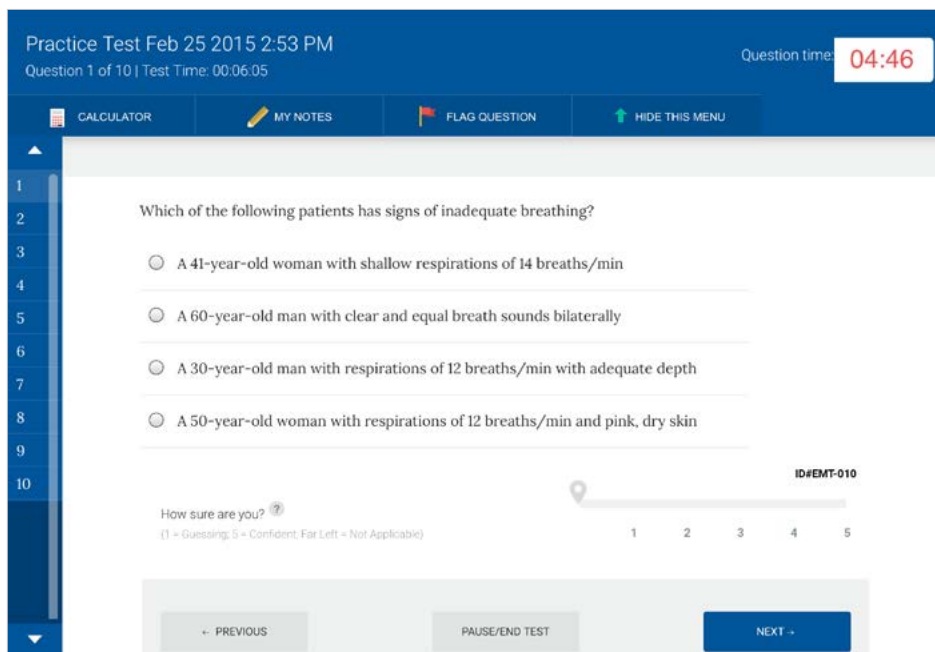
Practice Test Feb 25 2015 2:53 PM
Question 1 of 10 | Test Time: 00:06:05

Question time: 04:46

CALCULATOR
MY NOTES
FLAG QUESTION
HIDE THIS MENU

1
2
3
4
5
6
7
8
9
10

Which of the following patients has signs of inadequate breathing?

A 41-year-old woman with shallow respirations of 14 breaths/min

A 60-year-old man with clear and equal breath sounds bilaterally

A 30-year-old man with respirations of 12 breaths/min with adequate depth

A 50-year-old woman with respirations of 12 breaths/min and pink, dry skin

ID#EMT-010

How sure are you? ?
(1 = Guessing; 5 = Confident; Far Left = Not Applicable)

1 2 3 4 5

← PREVIOUS
PAUSE/END TEST
NEXT →